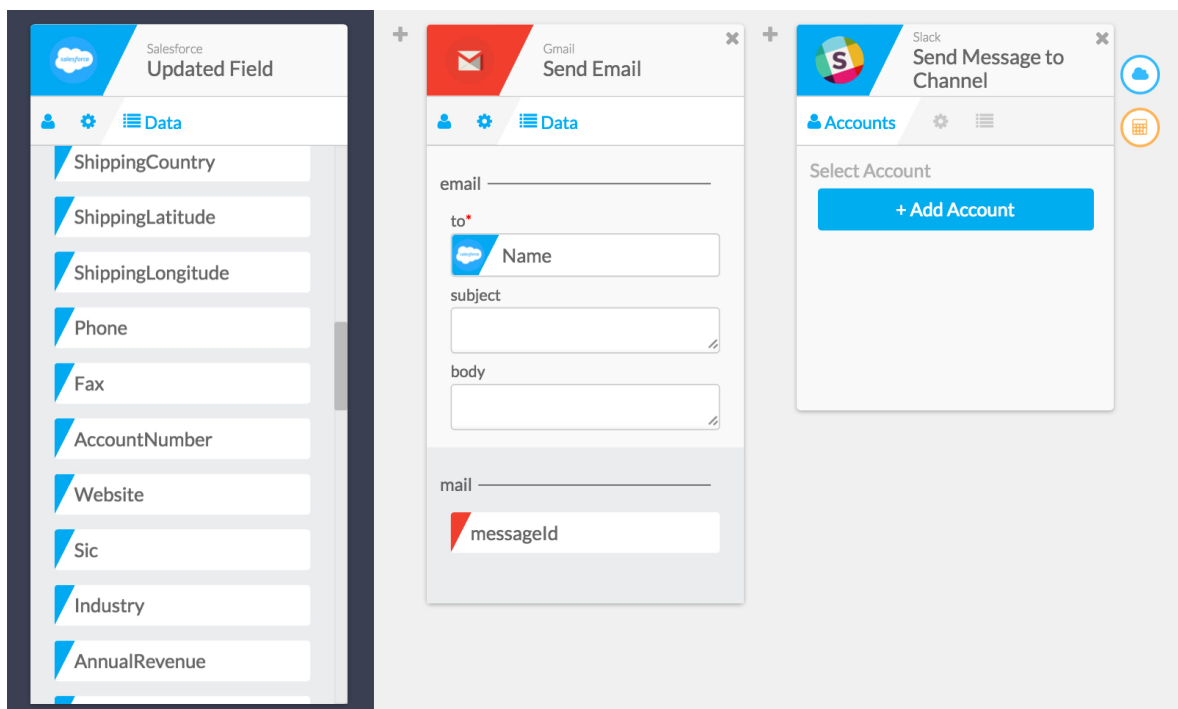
salesforce

Salesforce
Updated Field

Data

ShippingCountry

ShippingLatitude

ShippingLongitude

Phone

Fax

AccountNumber

Website

Sic

Industry

AnnualRevenue

Gmail
Send Email

Data

email

to*

Name

subject

body

mail

messageId

Slack
Send Message to Channel

Accounts

Select Account

+ Add Account